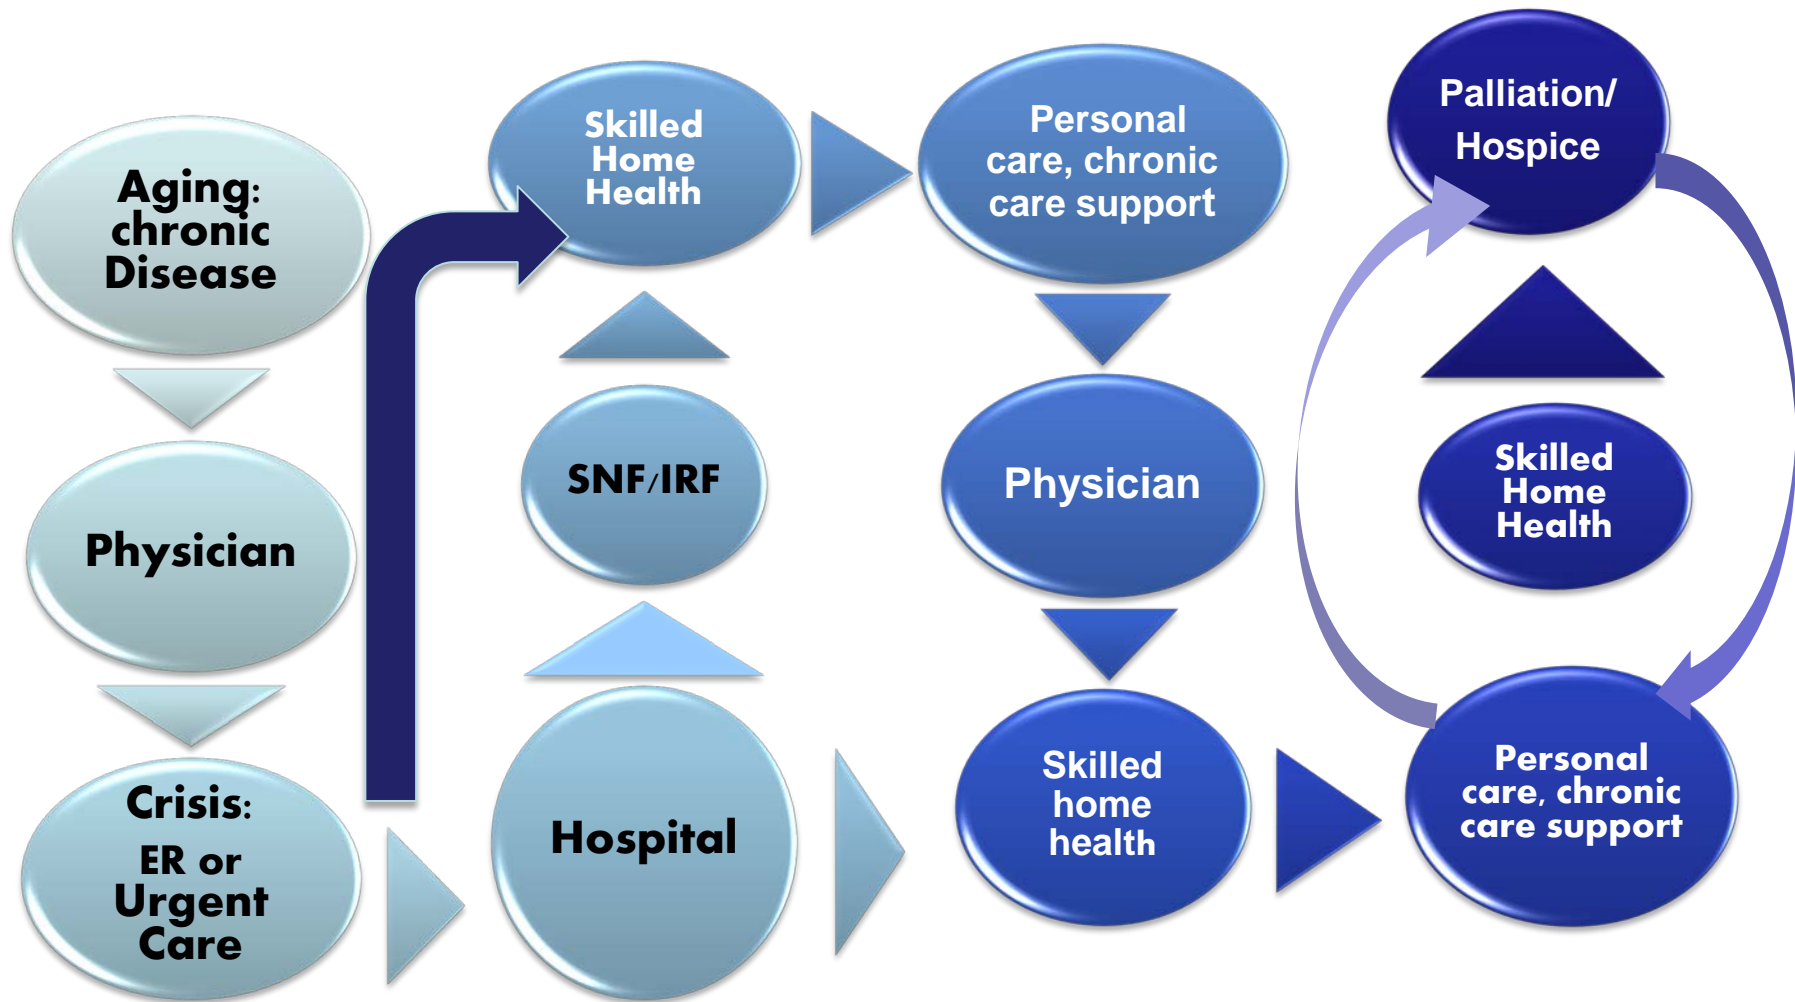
Aging: chronic Disease

Physician

Crisis: ER or Urgent Care

Skilled Home Health

SNF/IRF

Hospital

Personal care, chronic care support

Physician

Skilled home health

Palliation/ Hospice

Skilled Home Health

Personal care, chronic care support